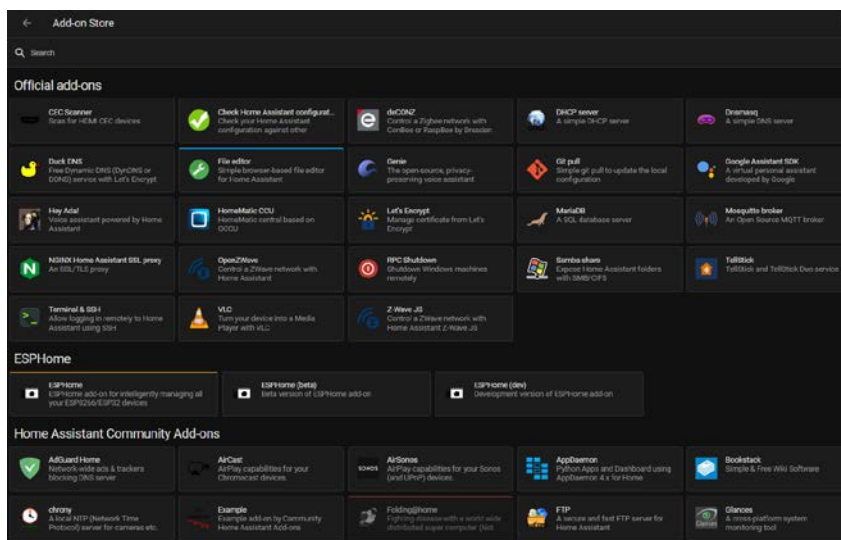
Add-on Store

Search

Official add-ons

CEC Scanner
Scan for HDMI CEC devices

Check Home Assistant configurat...
Check your Home Assistant configuration against other

deCONZ
Control a Zigbee network with ConBee or RaspBee by Dresden

DHCP server
A simple DHCP server

Dnsmasq
A simple DNS server

Duck DNS
Free Dynamic DNS (DynDNS or DDNS) service with Let's Encrypt

File editor
Simple browser-based file editor for Home Assistant

Genie
The open-source, privacy-preserving voice assistant

Git pull
Simple git pull to update the local configuration

Google Assistant SDK
A virtual personal assistant developed by Google

Hey Ada!
Voice assistant powered by Home Assistant

HomeMatic CCU
HomeMatic central based on OCCU

Let's Encrypt
Manage certificate from Let's Encrypt

MariaDB
A SQL database server

Mosquitto broker
An Open Source MQTT broker

NGINX Home Assistant SSL proxy
An SSL/TLS proxy

OpenZWave
Control a ZWave network with Home Assistant

RPC Shutdown
Shutdown Windows machines remotely

Samba share
Expose Home Assistant folders with SMB/CIFS

TellStick
TellStick and TellStick Duo service

Terminal & SSH
Allow logging in remotely to Home Assistant using SSH

VLC
Turn your device into a Media Player with VLC

Z-Wave JS
Control a ZWave network with Home Assistant Z-Wave JS

ESPHome

ESPHome
ESPHome add-on for intelligently managing all your ESP8266/ESP32 devices

ESPHome (beta)
Beta version of ESPHome add-on

ESPHome (dev)
Development version of ESPHome add-on

Home Assistant Community Add-ons

AdGuard Home
Network-wide ads & trackers blocking DNS server

AirCast
AirPlay capabilities for your Chromecast devices.

AirSonos
AirPlay capabilities for your Sonos (and UPnP) devices.

AppDaemon
Python Apps and Dashboard using AppDaemon 4.x for Home

Bookstack
Simple & Free Wiki Software

chrony
A local NTP (Network Time Protocol) server for cameras etc.

Example
Example add-on by Community Home Assistant Add-ons

Folding@home
Fighting disease with a world wide distributed super computer (Not

FTP
A secure and fast FTP server for Home Assistant

Glances
A cross-platform system monitoring tool